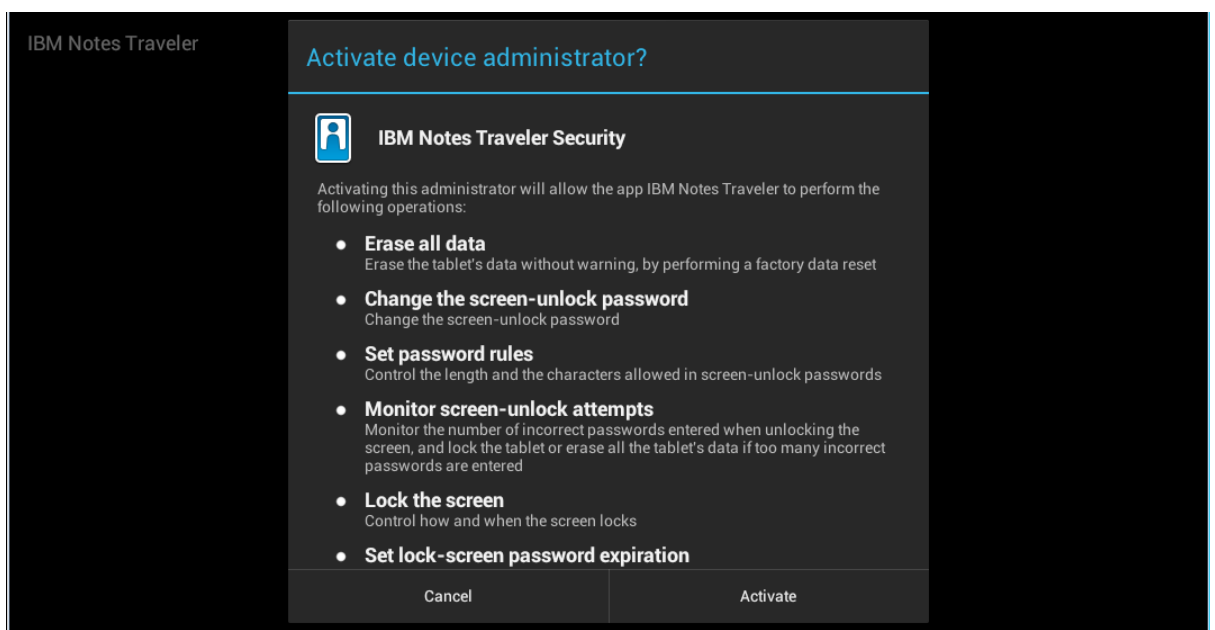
IBM Notes Traveler

Activate device administrator?

IBM Notes Traveler Security

Activating this administrator will allow the app IBM Notes Traveler to perform the following operations:

- **Erase all data**
  Erase the tablet's data without warning, by performing a factory data reset
- **Change the screen-unlock password**
  Change the screen-unlock password
- **Set password rules**
  Control the length and the characters allowed in screen-unlock passwords
- **Monitor screen-unlock attempts**
  Monitor the number of incorrect passwords entered when unlocking the screen, and lock the tablet or erase all the tablet's data if too many incorrect passwords are entered
- **Lock the screen**
  Control how and when the screen locks
- **Set lock-screen password expiration**

Cancel

Activate